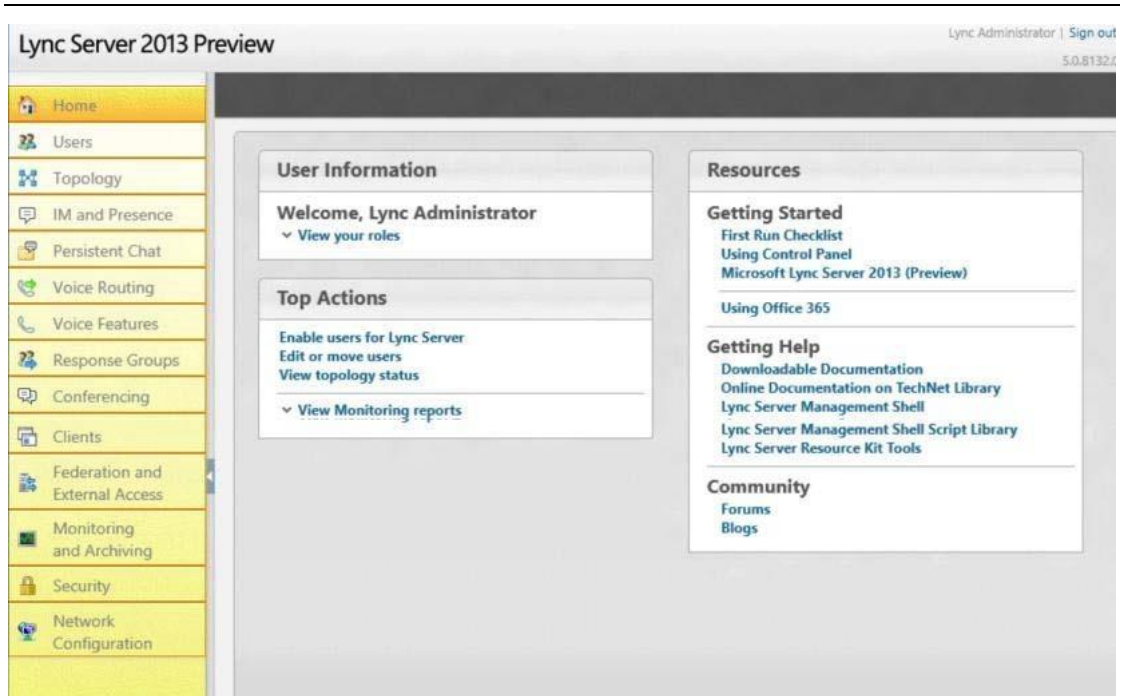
Lync Server 2013 Preview

Lync Administrator | Sign out
5.0.8132.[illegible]

Home
Users
Topology
IM and Presence
Persistent Chat
Voice Routing
Voice Features
Response Groups
Conferencing
Clients
Federation and External Access
Monitoring and Archiving
Security
Network Configuration

User Information

Welcome, Lync Administrator
View your roles

Top Actions

Enable users for Lync Server
Edit or move users
View topology status

View Monitoring reports

Resources

Getting Started
First Run Checklist
Using Control Panel
Microsoft Lync Server 2013 (Preview)

Using Office 365

Getting Help
Downloadable Documentation
Online Documentation on TechNet Library
Lync Server Management Shell
Lync Server Management Shell Script Library
Lync Server Resource Kit Tools

Community
Forums
Blogs